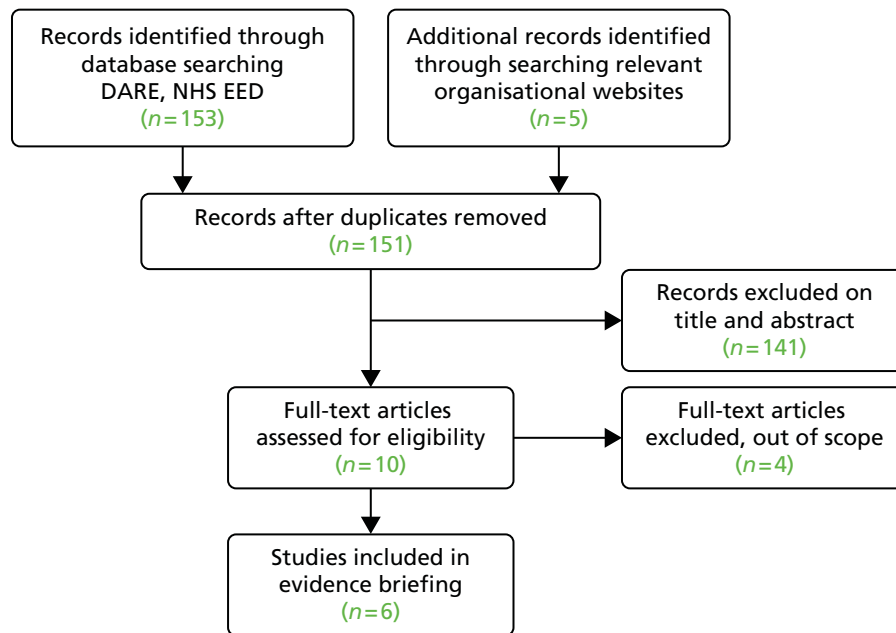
Records identified through database searching DARE, NHS EED ($n=153$)

Additional records identified through searching relevant organisational websites ($n=5$)

Records after duplicates removed ($n=151$)

Records excluded on title and abstract ($n=141$)

Full-text articles assessed for eligibility ($n=10$)

Full-text articles excluded, out of scope ($n=4$)

Studies included in evidence briefing ($n=6$)